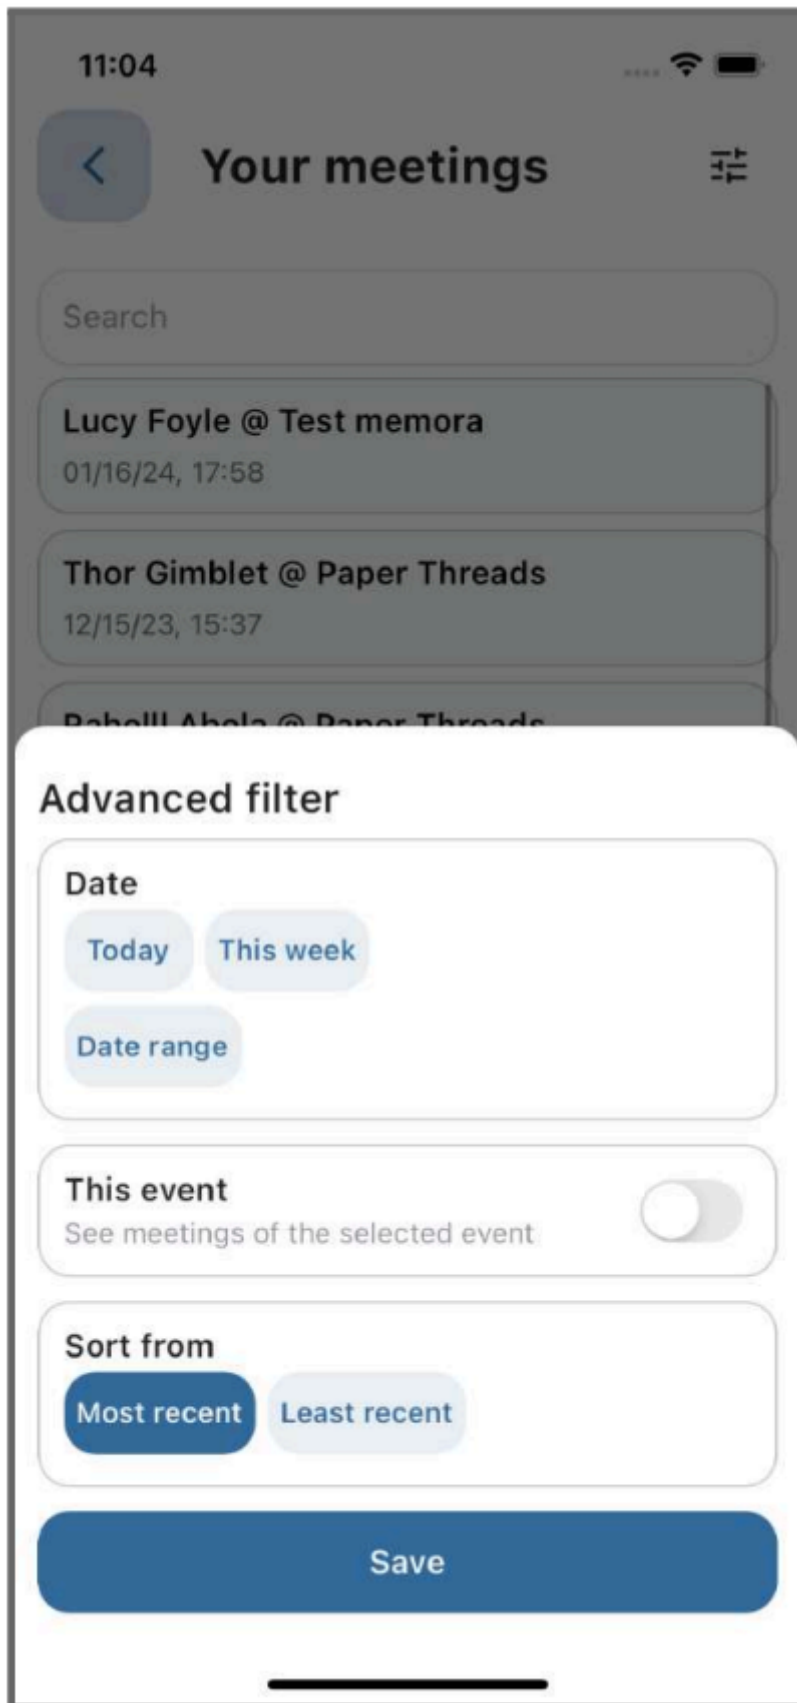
11:04

Your meetings

Search

Lucy Foyle @ Test memora
01/16/24, 17:58

Thor Gimblet @ Paper Threads
12/15/23, 15:37

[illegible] @ Paper Threads

Advanced filter

Date
Today
This week
Date range

This event
See meetings of the selected event

Sort from
Most recent
Least recent

Save